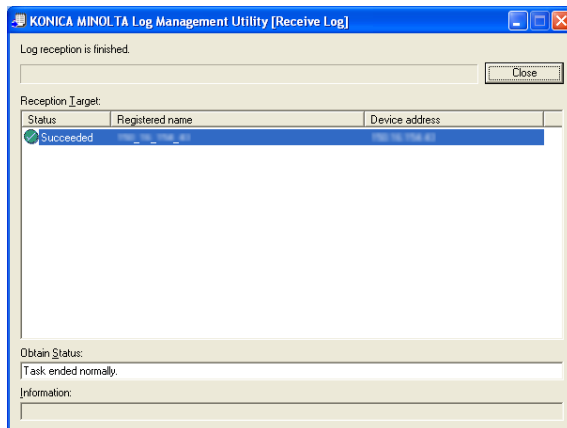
KONICA MINOLTA Log Management Utility [Receive Log]

Log reception is finished.

Close

Reception Target:

| Status | Registered name | Device address |
|---|---|---|
| Succeeded | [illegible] | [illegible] |

Obtain Status:

Task ended normally.

Information: